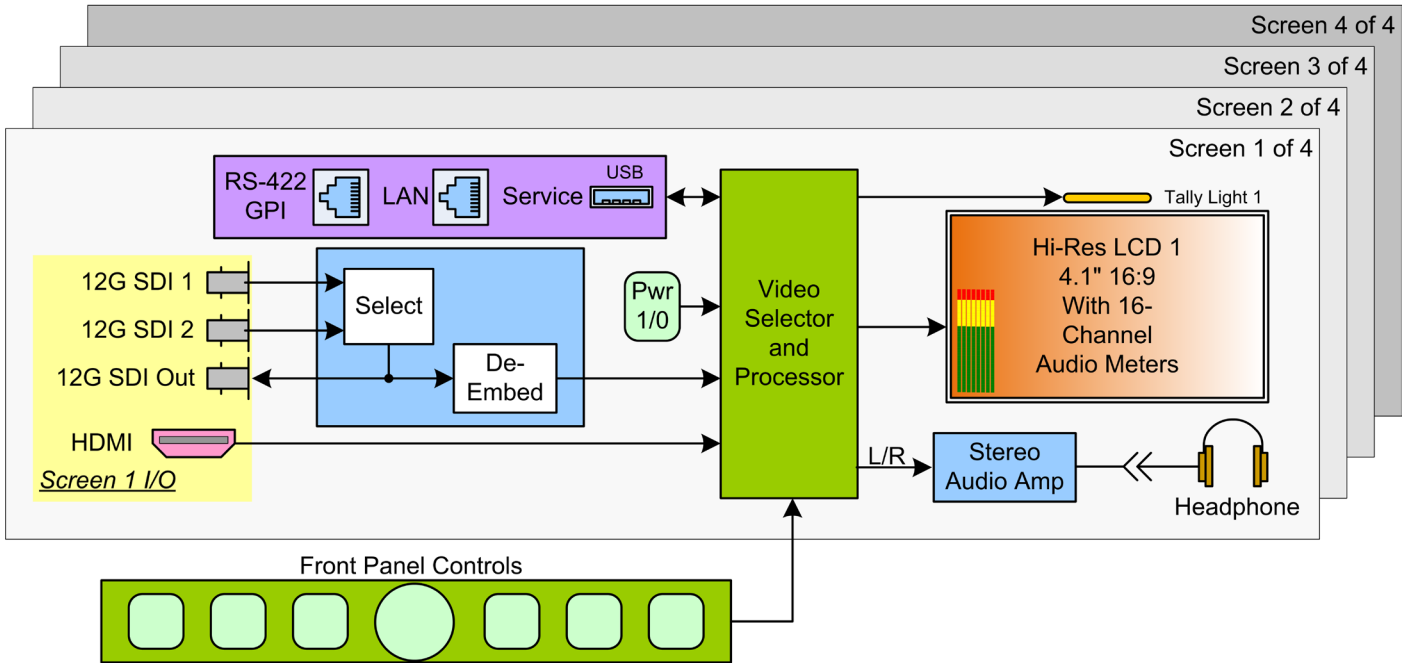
Screen 4 of 4

Screen 3 of 4

Screen 2 of 4

Screen 1 of 4

RS-422 GPI

LAN

Service

USB

Tally Light 1

12G SDI 1

12G SDI 2

12G SDI Out

HDMI

Screen 1 I/O

Select

De-Embed

Pwr 1/0

Video Selector and Processor

Hi-Res LCD 1
4.1" 16:9
With 16-Channel
Audio Meters

L/R

Stereo Audio Amp

Headphone

Front Panel Controls